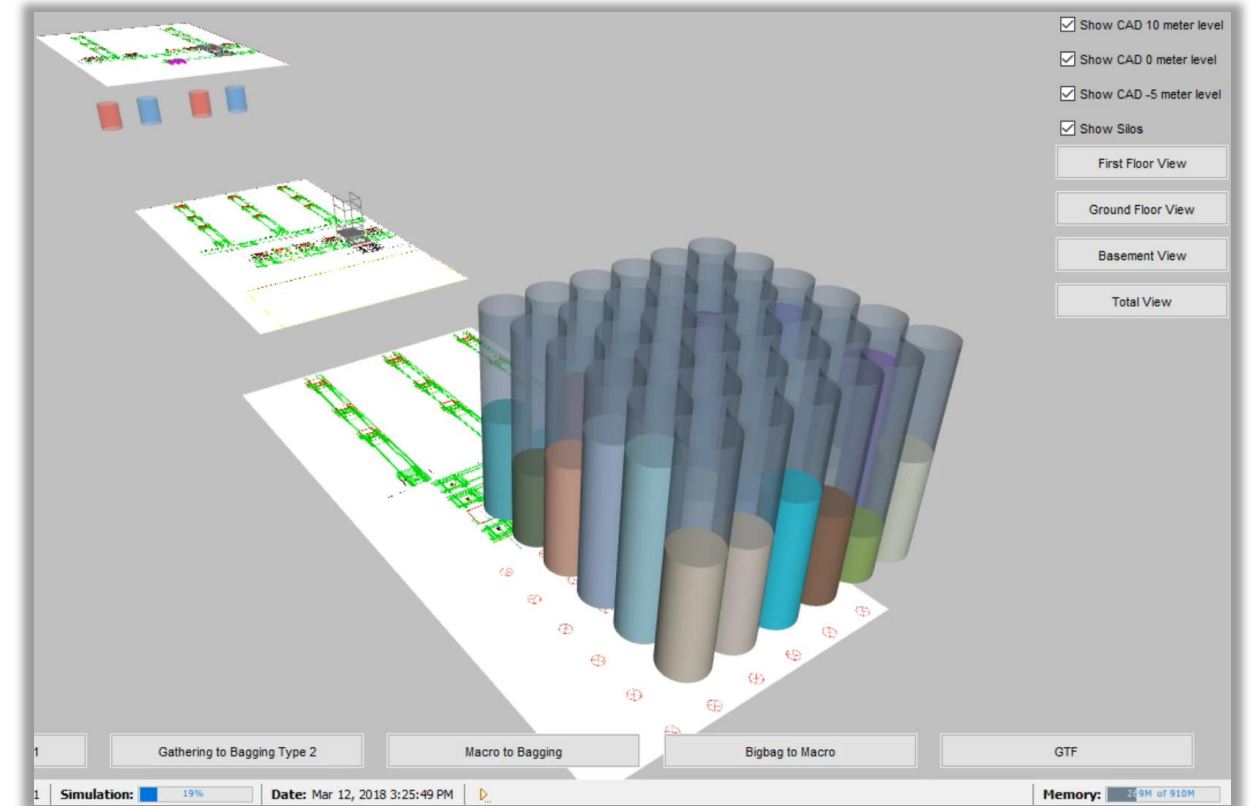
Show CAD 10 meter level

Show CAD 0 meter level

Show CAD -5 meter level

Show Silos

First Floor View

Ground Floor View

Basement View

Total View

1

Gathering to Bagging Type 2

Macro to Bagging

Bigbag to Macro

GTF

1 Simulation: 19% Date: Mar 12, 2018 3:25:49 PM

Memory: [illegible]9M of 910M